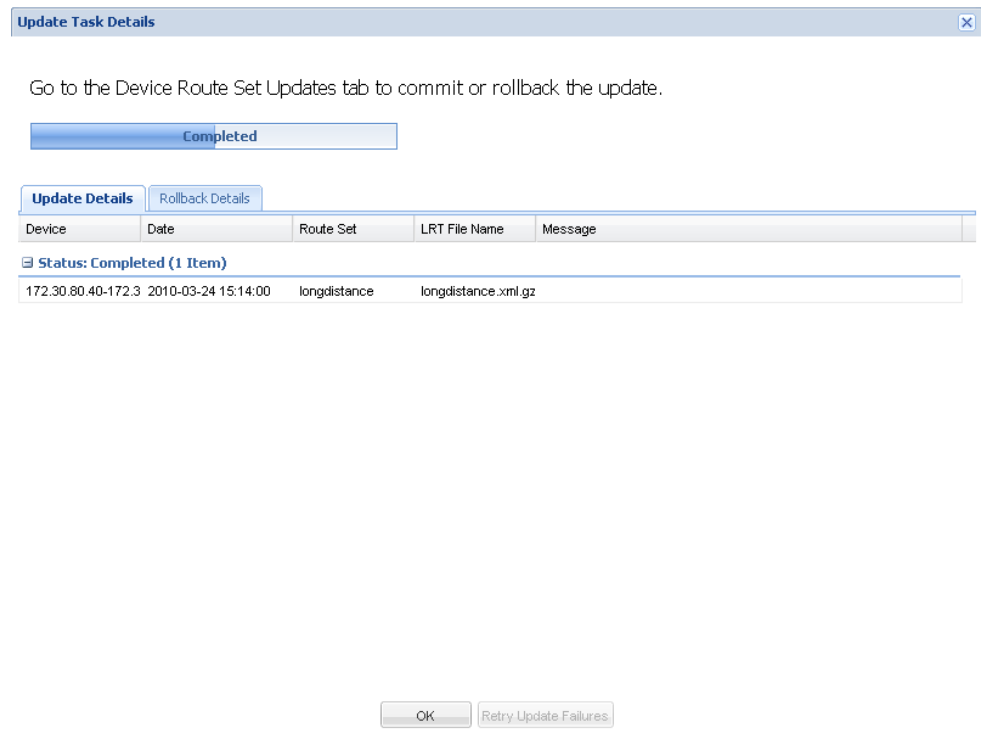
Update Task Details

Go to the Device Route Set Updates tab to commit or rollback the update.

Completed

Update Details | Rollback Details

| Device | Date | Route Set | LRT File Name | Message |
|---|---|---|---|---|
| Status: Completed (1 Item) | | | | |
| 172.30.80.40-172.3 | 2010-03-24 15:14:00 | longdistance | longdistance.xml.gz | |

OK | Retry Update Failures